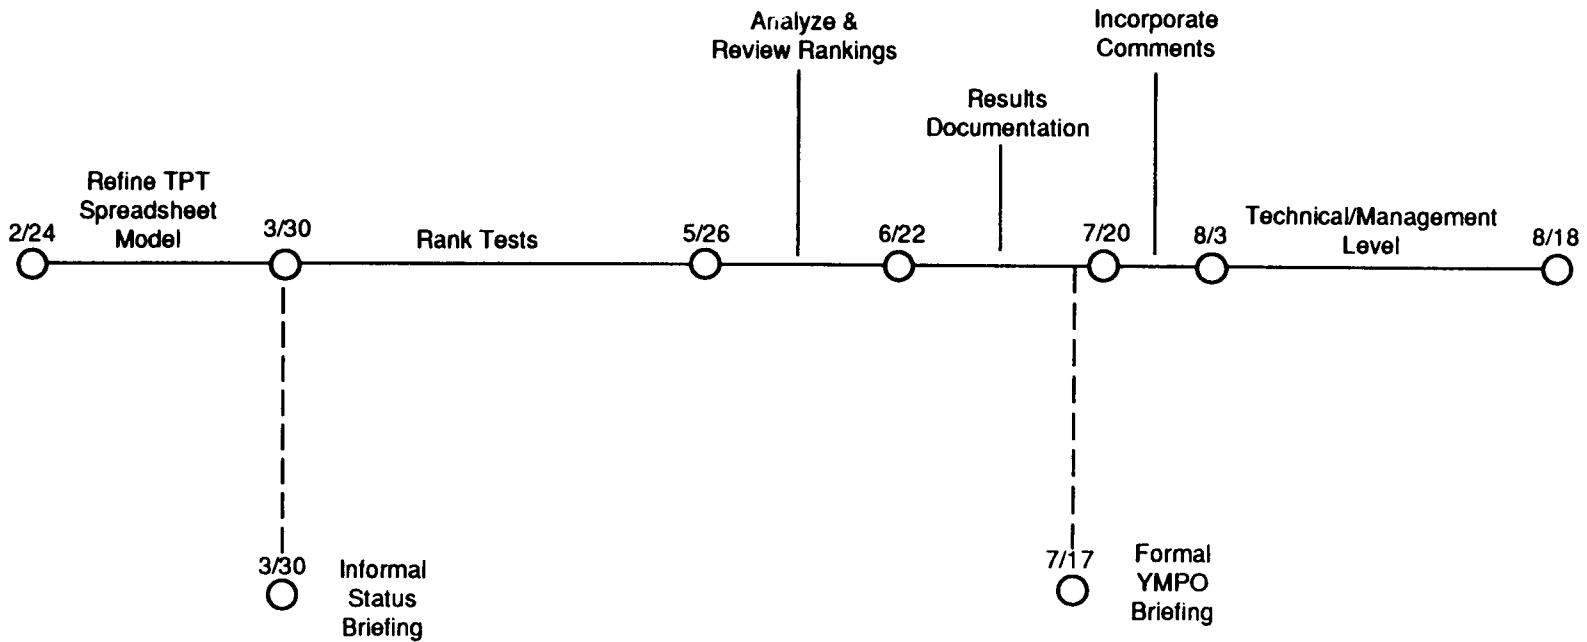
Analyze & Review Rankings

Incorporate Comments

Results Documentation

Refine TPT Spreadsheet Model

2/24

3/30

Rank Tests

5/26

6/22

7/20

8/3

Technical/Management Level

8/18

3/30

Informal Status Briefing

7/17

Formal YMPO Briefing